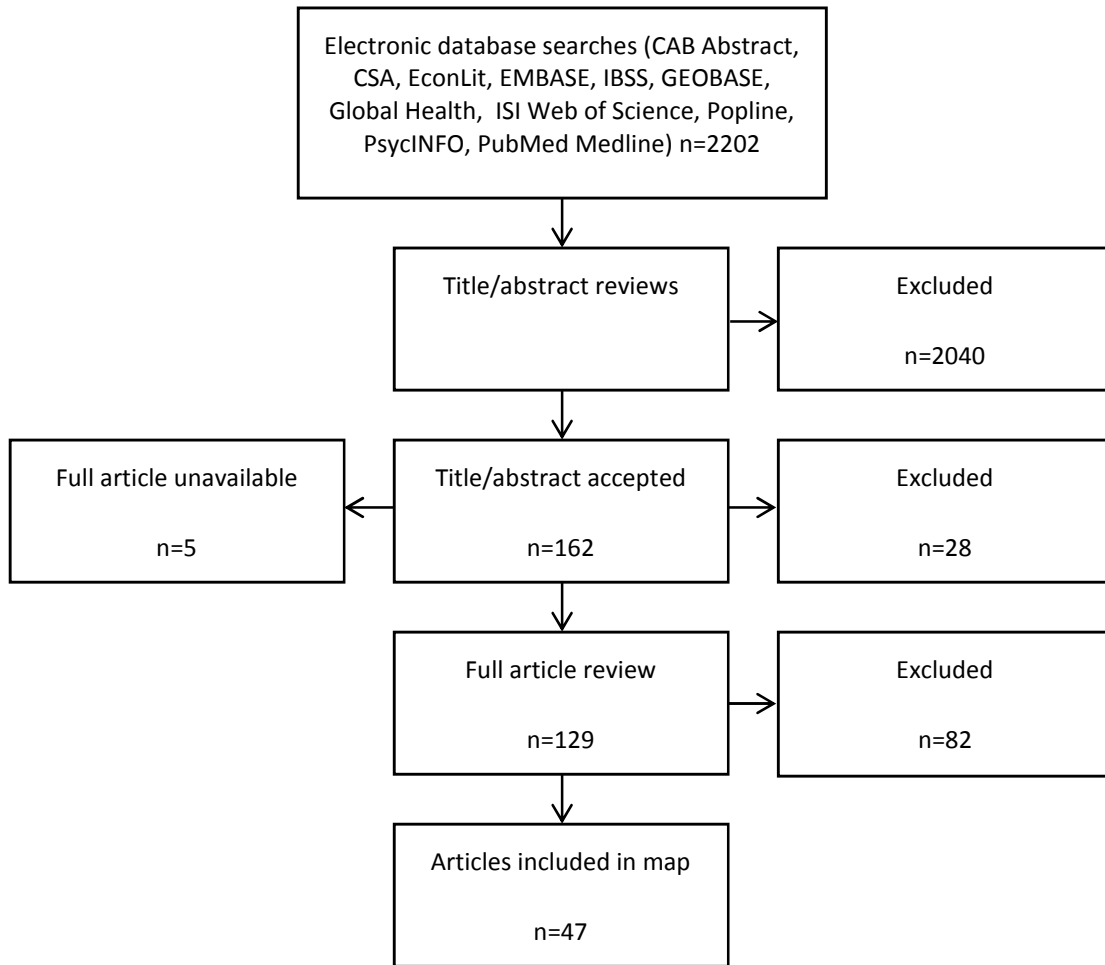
Electronic database searches (CAB Abstract, CSA, EconLit, EMBASE, IBSS, GEOBASE, Global Health, ISI Web of Science, Popline, PsycINFO, PubMed Medline) n=2202

Title/abstract reviews

Excluded

n=2040

Full article unavailable

n=5

Title/abstract accepted

n=162

Excluded

n=28

Full article review

n=129

Excluded

n=82

Articles included in map

n=47